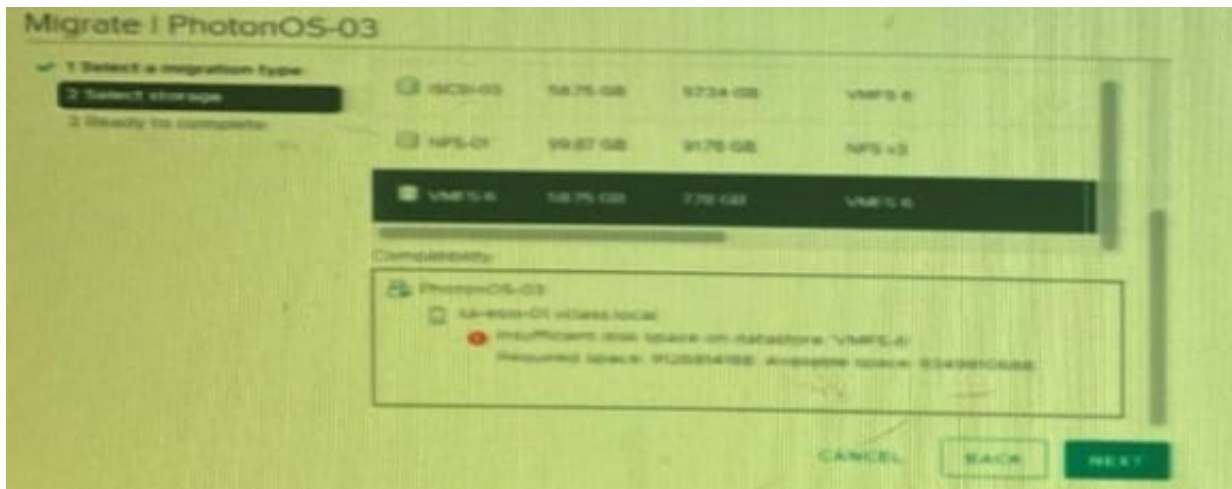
Migrate | PhotonOS-03

1 Select a migration type
2 Select storage
3 Ready to complete

| | | | |
|---|---|---|---|
| ISCSI-03 | 58.75 GB | 57.34 GB | VMFS 6 |
| NFS-01 | 99.87 GB | 91.76 GB | NFS v3 |
| VMFS-6 | 58.75 GB | 7.79 GB | VMFS 6 |

Compatibility

PhotonOS-03
sa-esxi-01.vclass.local
Insufficient disk space on datastore 'VMFS-6'
Required space: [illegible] Available space: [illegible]

CANCEL BACK NEXT